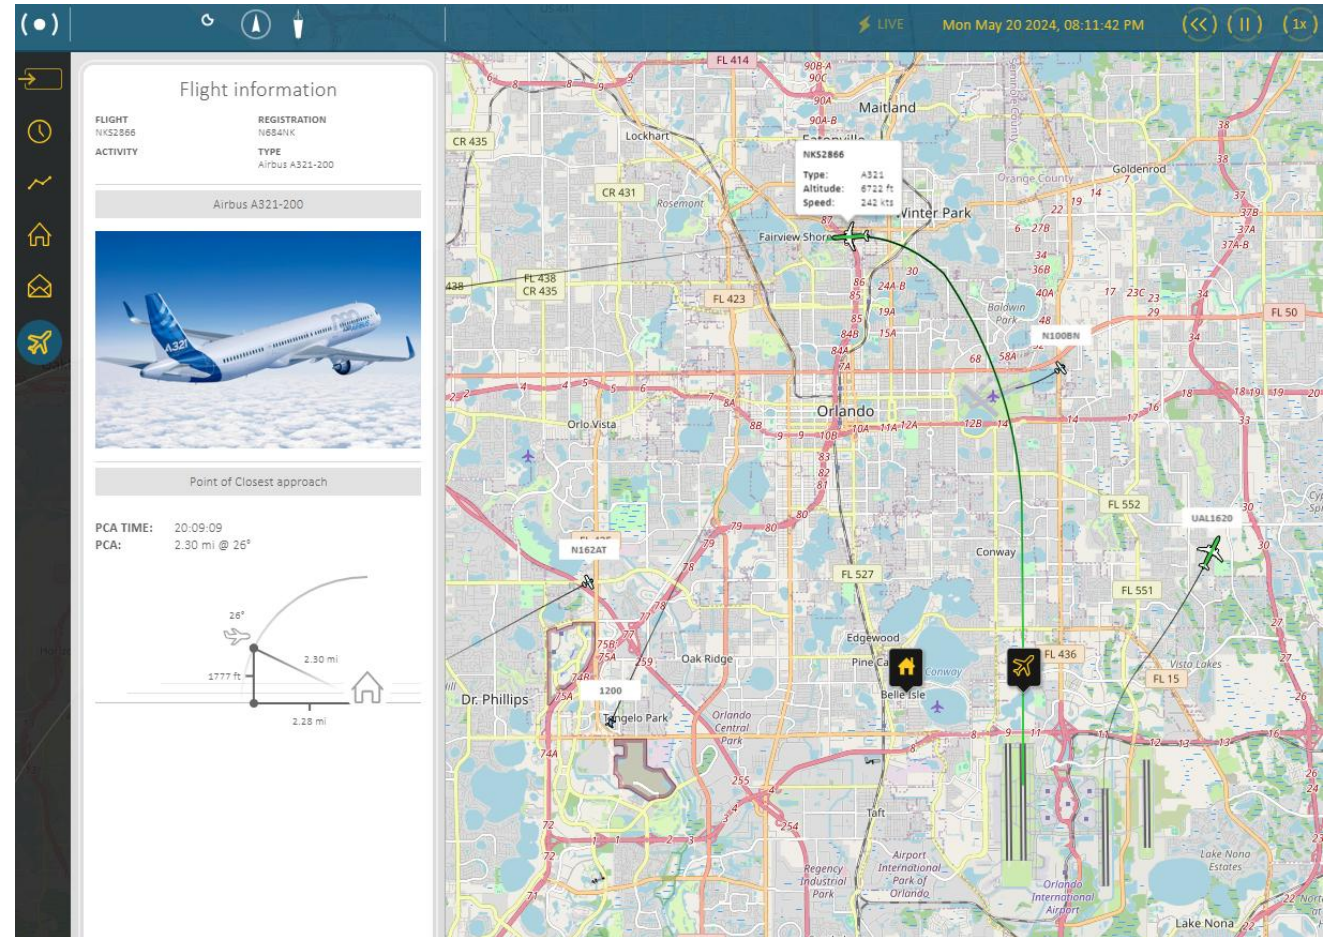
LIVE Mon May 20 2024, 08:11:42 PM (1x)

Flight information

FLIGHT
NKS2866

REGISTRATION
N684NK

ACTIVITY

TYPE
Airbus A321-200

Airbus A321-200

Point of Closest approach

PCA TIME: 20:09:09
PCA: 2.30 mi @ 26°

26°
2.30 mi
1777 ft
2.28 mi

NKS2866
Type: A321
Altitude: 6722 ft
Speed: 242 kts

N100BN
N162AT
UAL1620
1200

Maitland
Lockhart
Rosemont
Fairview Shores
Winter Park
Goldenrod
Orange County
Baldwin Park
Orlando
Orlo Vista
Conway
Edgewood
Pine Castle
Belle Isle
Oak Ridge
Dr. Phillips
Tangelo Park
Orlando Central Park
Taft
Vista Lakes
Airport International Park of Orlando
Regency Industrial Park
Orlando International Airport
Lake Nona Estates
Lake Nona
Conway

FL 414
CR 435
CR 431
FL 438
CR 435
FL 423
FL 552
FL 527
FL 551
FL 436
FL 15
FL 50